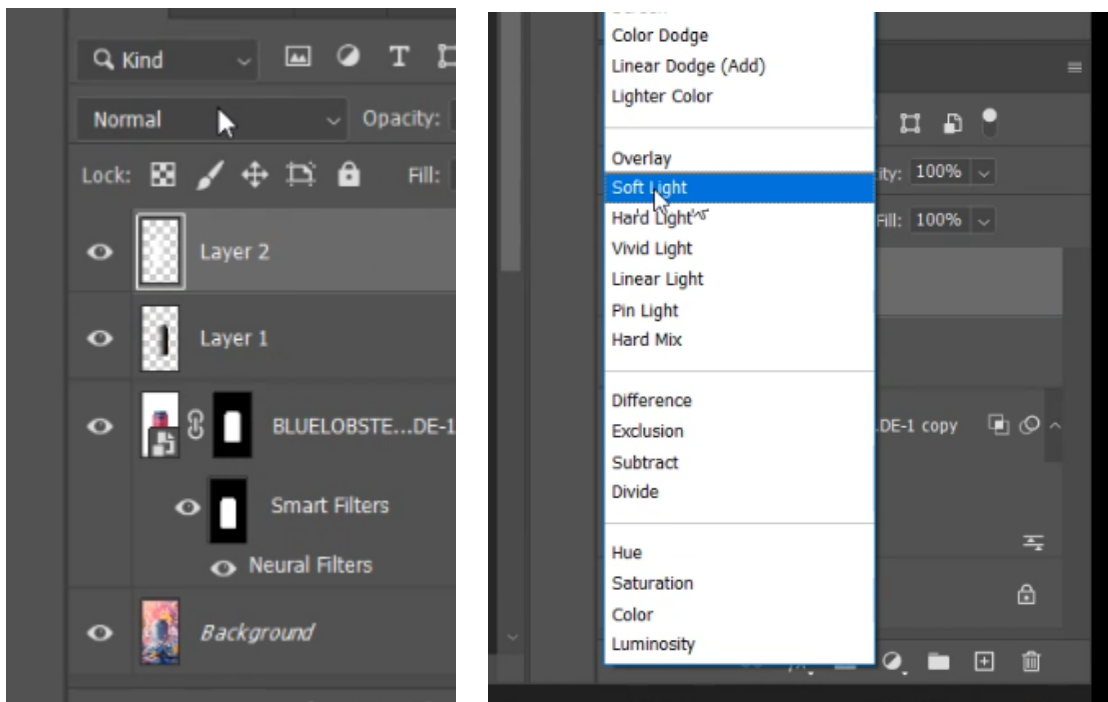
Kind

Normal

Opacity:

Lock:

Fill:

Layer 2

Layer 1

BLUELOBSTE...DE-1

Smart Filters

Neural Filters

Background

Color Dodge
Linear Dodge (Add)
Lighter Color

Overlay
Soft Light
Hard Light
Vivid Light
Linear Light
Pin Light
Hard Mix

Difference
Exclusion
Subtract
Divide

Hue
Saturation
Color
Luminosity

ity: 100%

Fill: 100%

DE-1 copy